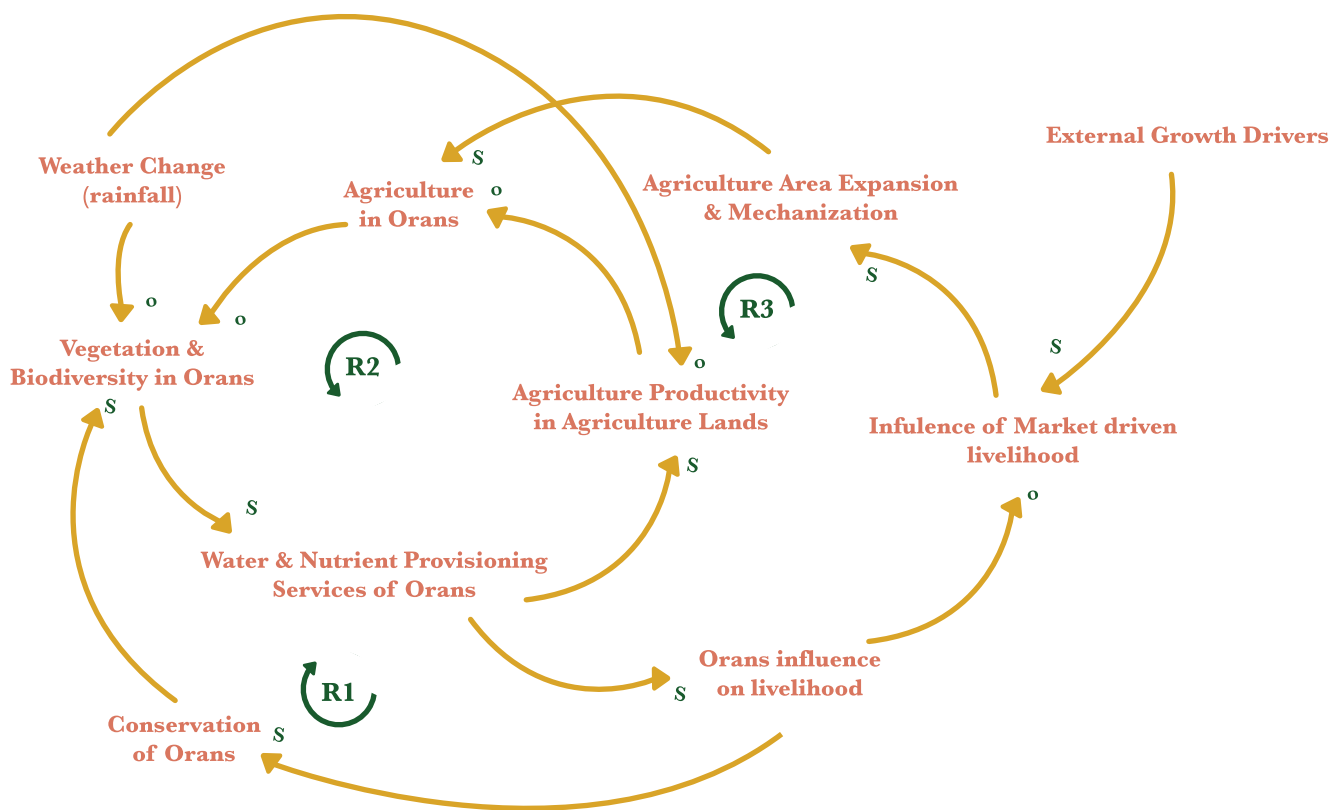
Weather Change (rainfall)

Agriculture in Orans

o

s

Agriculture Area Expansion & Mechanization

External Growth Drivers

o

o

Vegetation & Biodiversity in Orans

s

R2

R3

o

Agriculture Productivity in Agriculture Lands

s

s

s

Infulence of Market driven livelihood

s

s

Water & Nutrient Provisioning Services of Orans

o

R1

Orans influence on livelihood

s

Conservation of Orans

s